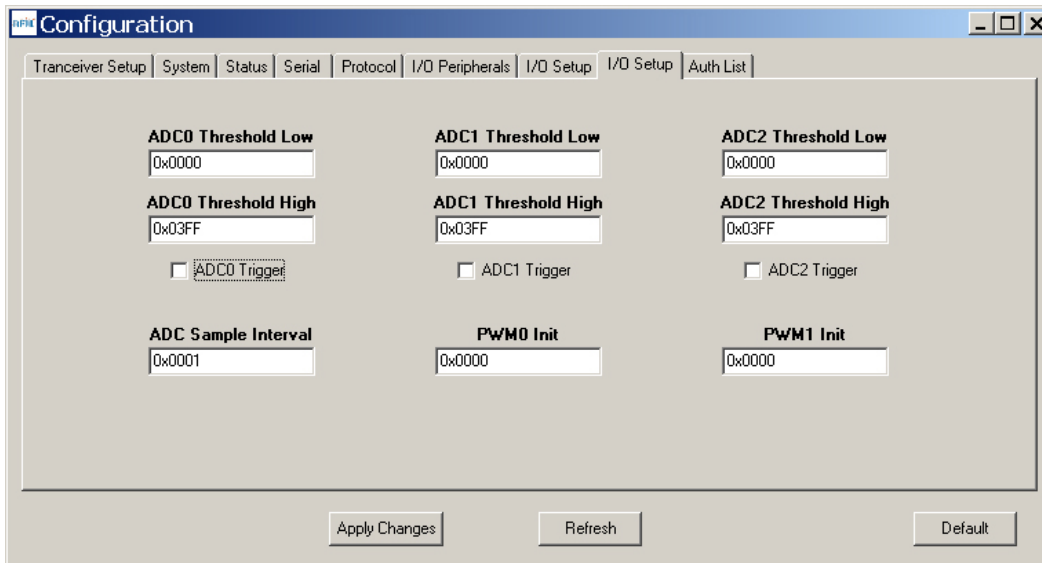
RFID Configuration

Tranceiver Setup | System | Status | Serial | Protocol | I/O Peripherals | I/O Setup | I/O Setup | Auth List

ADC0 Threshold Low
0x0000

ADC1 Threshold Low
0x0000

ADC2 Threshold Low
0x0000

ADC0 Threshold High
0x03FF

ADC1 Threshold High
0x03FF

ADC2 Threshold High
0x03FF

ADC0 Trigger

ADC1 Trigger

ADC2 Trigger

ADC Sample Interval
0x0001

PWM0 Init
0x0000

PWM1 Init
0x0000

Apply Changes

Refresh

Default